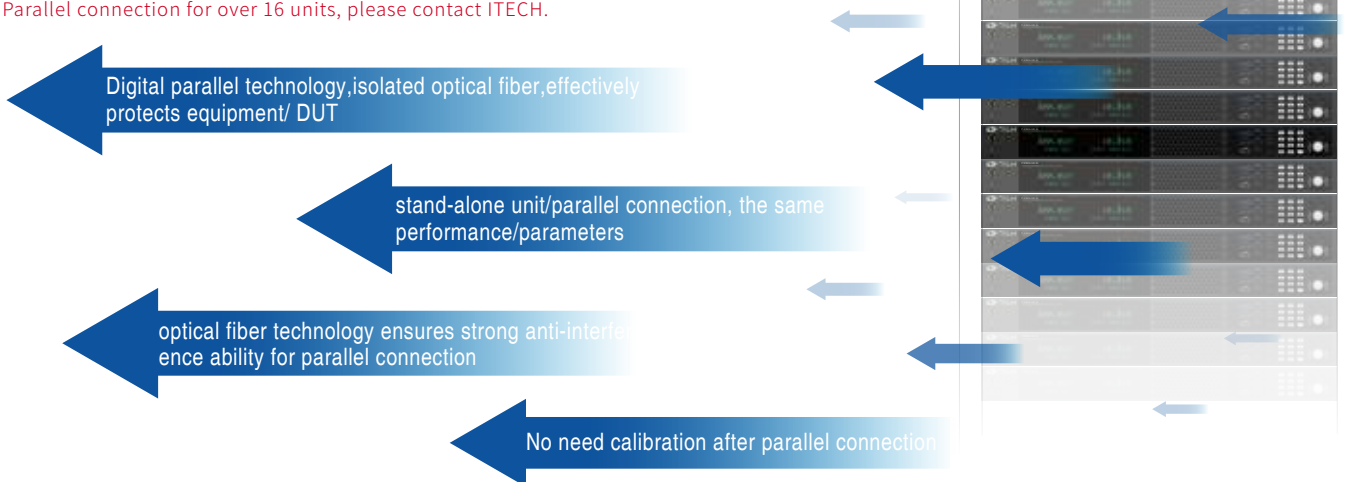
Parallel connection for over 16 units, please contact ITECH.

Digital parallel technology,isolated optical fiber,effectively protects equipment/ DUT

stand-alone unit/parallel connection, the same performance/parameters

optical fiber technology ensures strong anti-interference ability for parallel connection

No need calibration after parallel connection